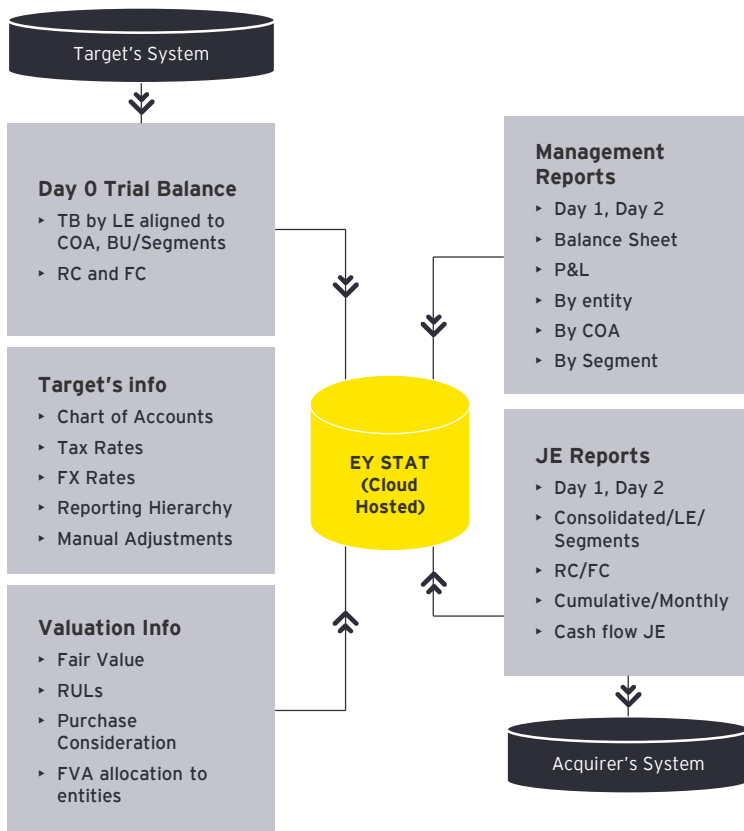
Target's System

Day 0 Trial Balance
‣ TB by LE aligned to COA, BU/Segments
‣ RC and FC

Target's info
‣ Chart of Accounts
‣ Tax Rates
‣ FX Rates
‣ Reporting Hierarchy
‣ Manual Adjustments

Valuation Info
‣ Fair Value
‣ RULs
‣ Purchase Consideration
‣ FVA allocation to entities

EY STAT (Cloud Hosted)

Management Reports
‣ Day 1, Day 2
‣ Balance Sheet
‣ P&L
‣ By entity
‣ By COA
‣ By Segment

JE Reports
‣ Day 1, Day 2
‣ Consolidated/LE/ Segments
‣ RC/FC
‣ Cumulative/Monthly
‣ Cash flow JE

Acquirer's System